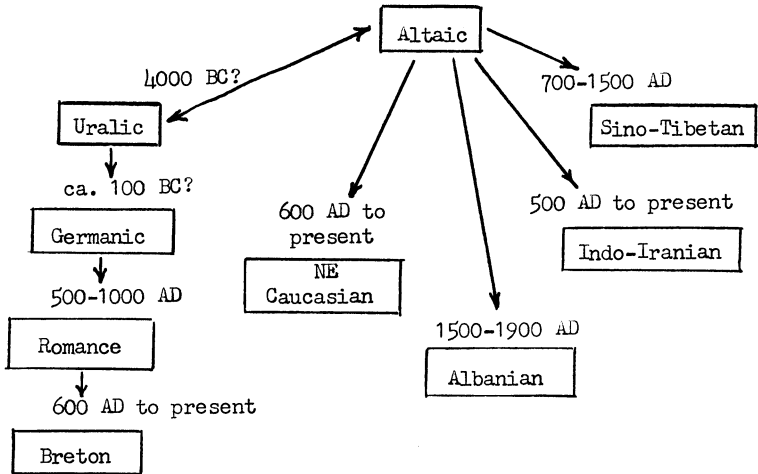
Altaic

4000 BC?

Uralic

ca. 100 BC?

Germanic

500-1000 AD

Romance

600 AD to present

Breton

600 AD to present

NE Caucasian

1500-1900 AD

Albanian

500 AD to present

Indo-Iranian

700-1500 AD

Sino-Tibetan